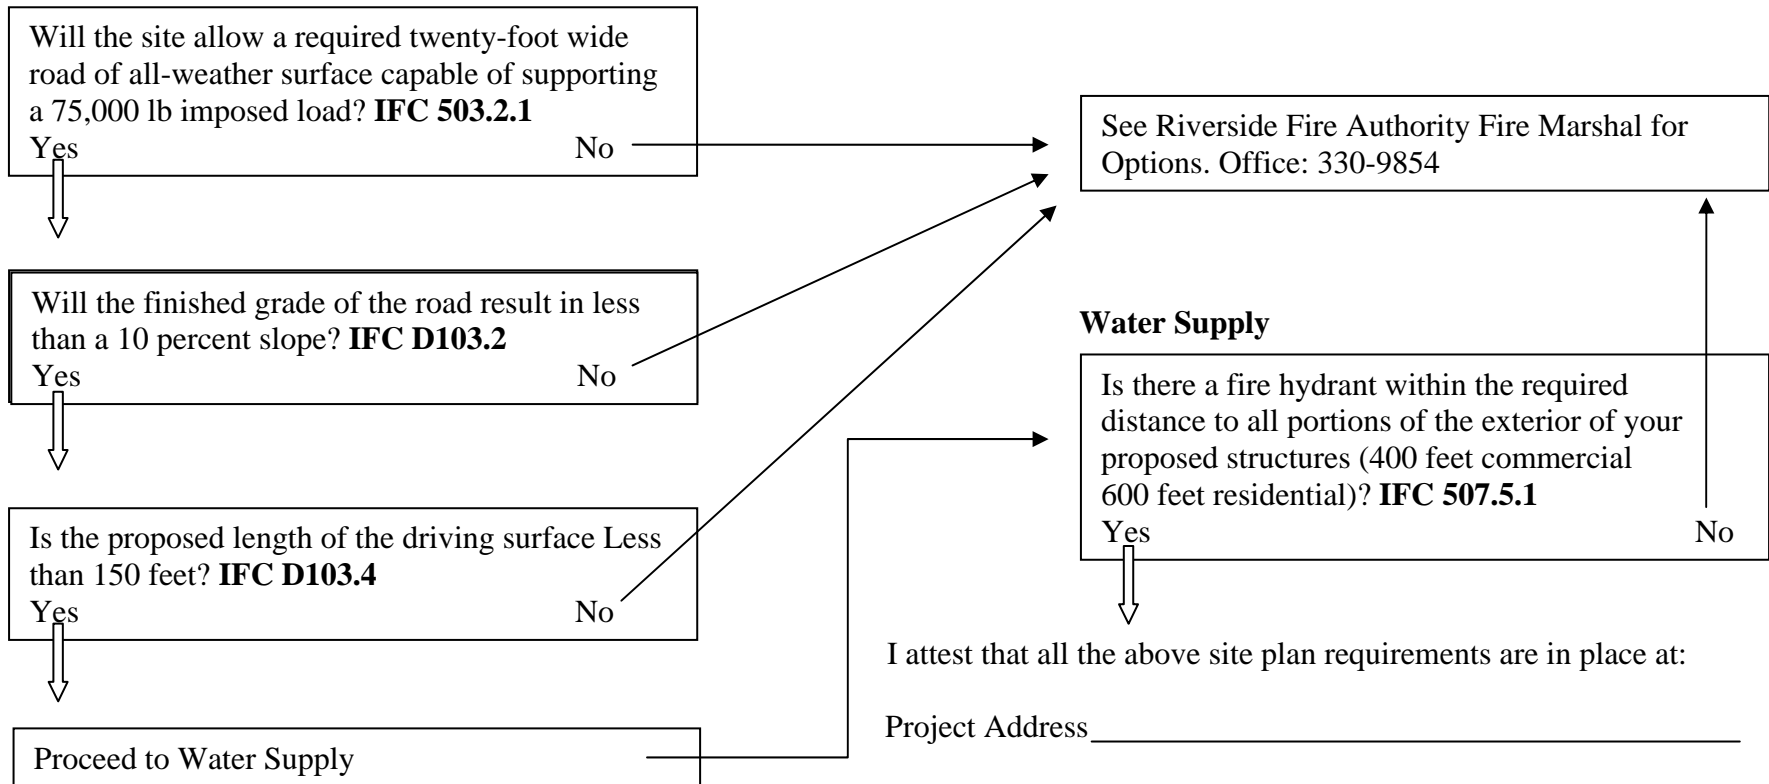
Will the site allow a required twenty-foot wide road of all-weather surface capable of supporting a 75,000 lb imposed load? **IFC 503.2.1**
Yes No

See Riverside Fire Authority Fire Marshal for Options. Office: 330-9854

Will the finished grade of the road result in less than a 10 percent slope? **IFC D103.2**
Yes No

**Water Supply**

Is there a fire hydrant within the required distance to all portions of the exterior of your proposed structures (400 feet commercial 600 feet residential)? **IFC 507.5.1**
Yes No

Is the proposed length of the driving surface Less than 150 feet? **IFC D103.4**
Yes No

I attest that all the above site plan requirements are in place at:

Proceed to Water Supply

Project Address\_\_\_\_\_\_\_\_\_\_\_\_\_\_\_\_\_\_\_\_\_\_\_\_\_\_\_\_\_\_\_\_\_\_\_\_\_\_\_\_